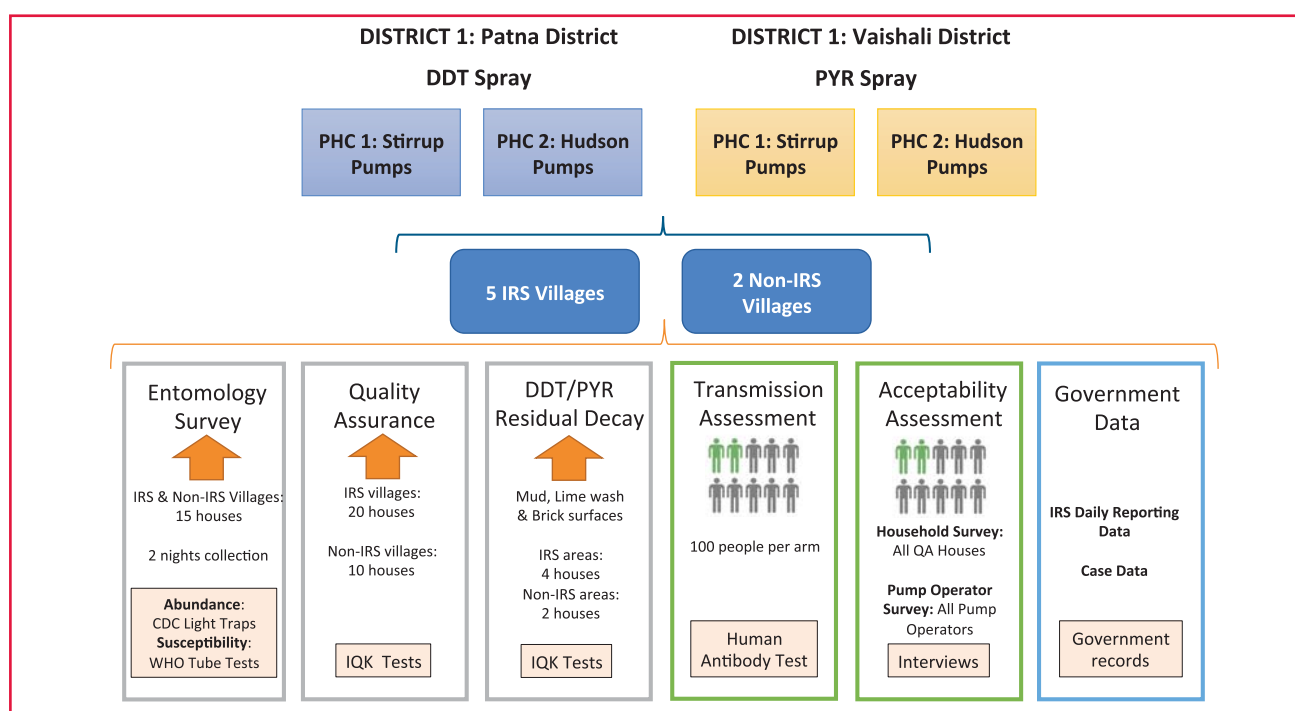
DISTRICT 1: Patna District

DDT Spray

DISTRICT 1: Vaishali District

PYR Spray

PHC 1: Stirrup Pumps

PHC 2: Hudson Pumps

PHC 1: Stirrup Pumps

PHC 2: Hudson Pumps

5 IRS Villages

2 Non-IRS Villages

Entomology Survey

IRS & Non-IRS Villages: 15 houses

2 nights collection

**Abundance**: CDC Light Traps **Susceptibility**: WHO Tube Tests

Quality Assurance

IRS villages: 20 houses

Non-IRS villages: 10 houses

IQK Tests

DDT/PYR Residual Decay

Mud, Lime wash & Brick surfaces

IRS areas: 4 houses

Non-IRS areas: 2 houses

IQK Tests

Transmission Assessment

100 people per arm

Human Antibody Test

Acceptability Assessment

**Household Survey:** All QA Houses

**Pump Operator Survey:** All Pump Operators

Interviews

Government Data

**IRS Daily Reporting Data**

**Case Data**

Government records